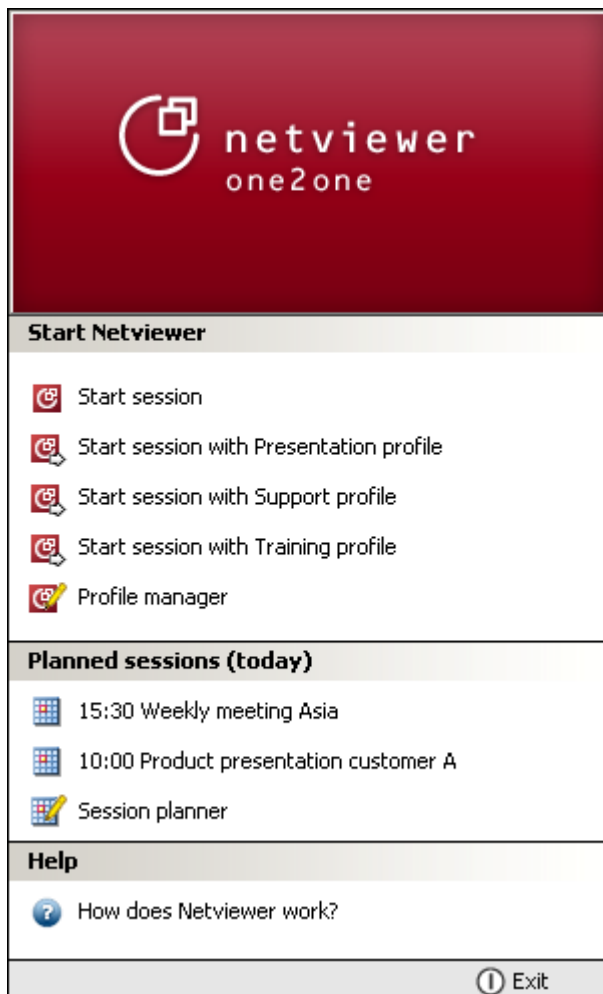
netviewer
one2one

Start Netviewer

Start session

Start session with Presentation profile

Start session with Support profile

Start session with Training profile

Profile manager

Planned sessions (today)

15:30 Weekly meeting Asia

10:00 Product presentation customer A

Session planner

Help

How does Netviewer work?

Exit